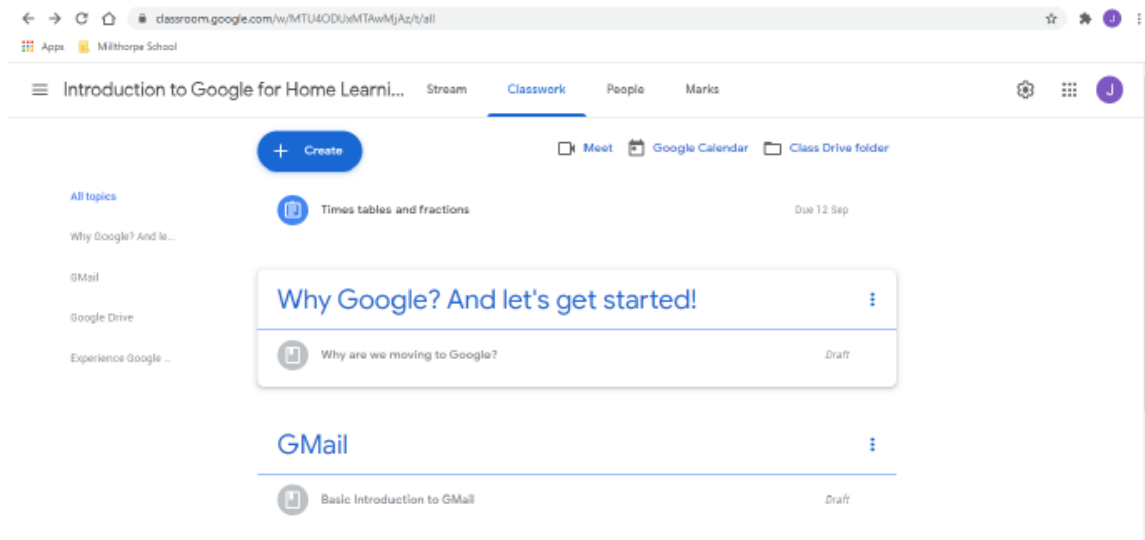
classroom.google.com/w/MTU4ODUxMTAwMjAz/t/all

J

Apps Millthorpe School

Introduction to Google for Home Learni... Stream Classwork People Marks

J

+ Create

Meet Google Calendar Class Drive folder

All topics

Why Google? And le...

GMail

Google Drive

Experience Google ...

Times tables and fractions Due 12 Sep

Why Google? And let's get started!

Why are we moving to Google? Draft

GMail

Basic Introduction to GMail Draft